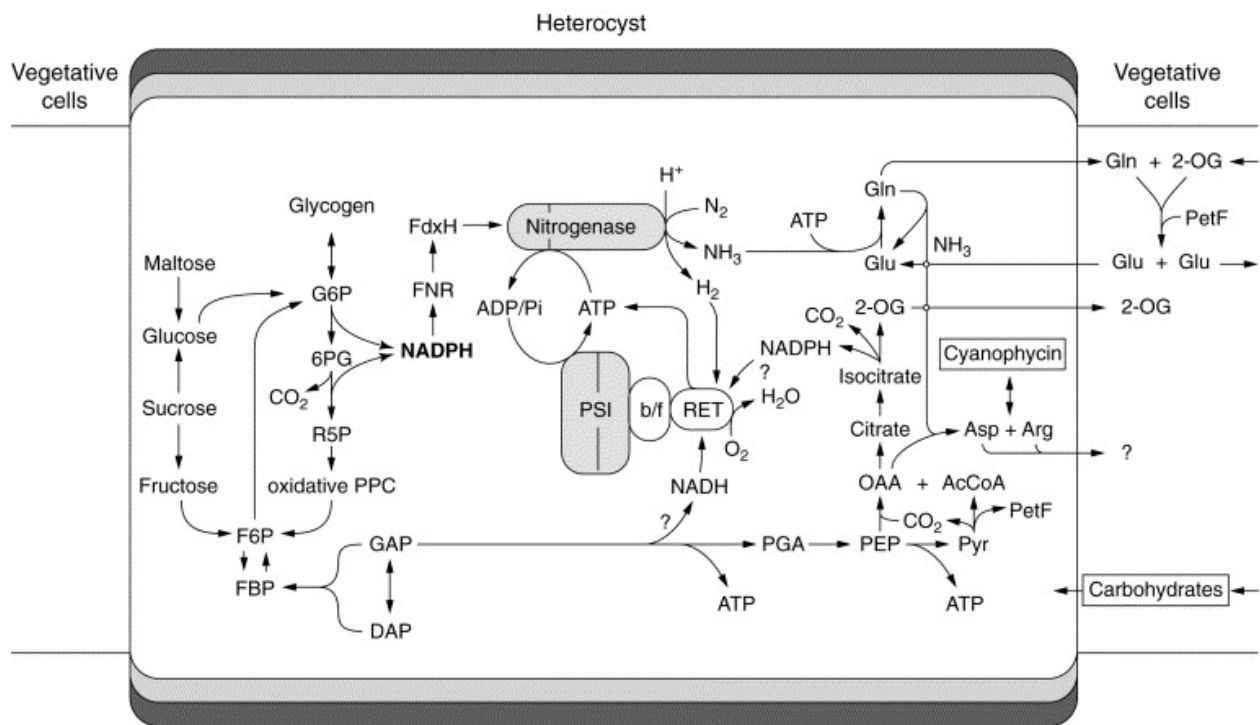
Heterocyst

Vegetative cells

Vegetative cells

Glycogen

Maltose

Glucose

Sucrose

Fructose

G6P

6PG

$CO_2$

R5P

oxidative PPC

F6P

FBP

GAP

DAP

NADPH

FNR

FdxH

Nitrogenase

$H^+$

$N_2$

$NH_3$

$H_2$

ADP/Pi

ATP

PSI

b/f

RET

NADPH

?

$H_2O$

$O_2$

NADH

?

PGA

ATP

ATP

Gln

Glu

ATP

$NH_3$

$CO_2$

2-OG

Isocitrate

Citrate

OAA + AcCoA

$CO_2$

PEP

Pyr

PetF

ATP

Cyanophycin

Asp + Arg

?

Gln + 2-OG

PetF

Glu + Glu

2-OG

Carbohydrates